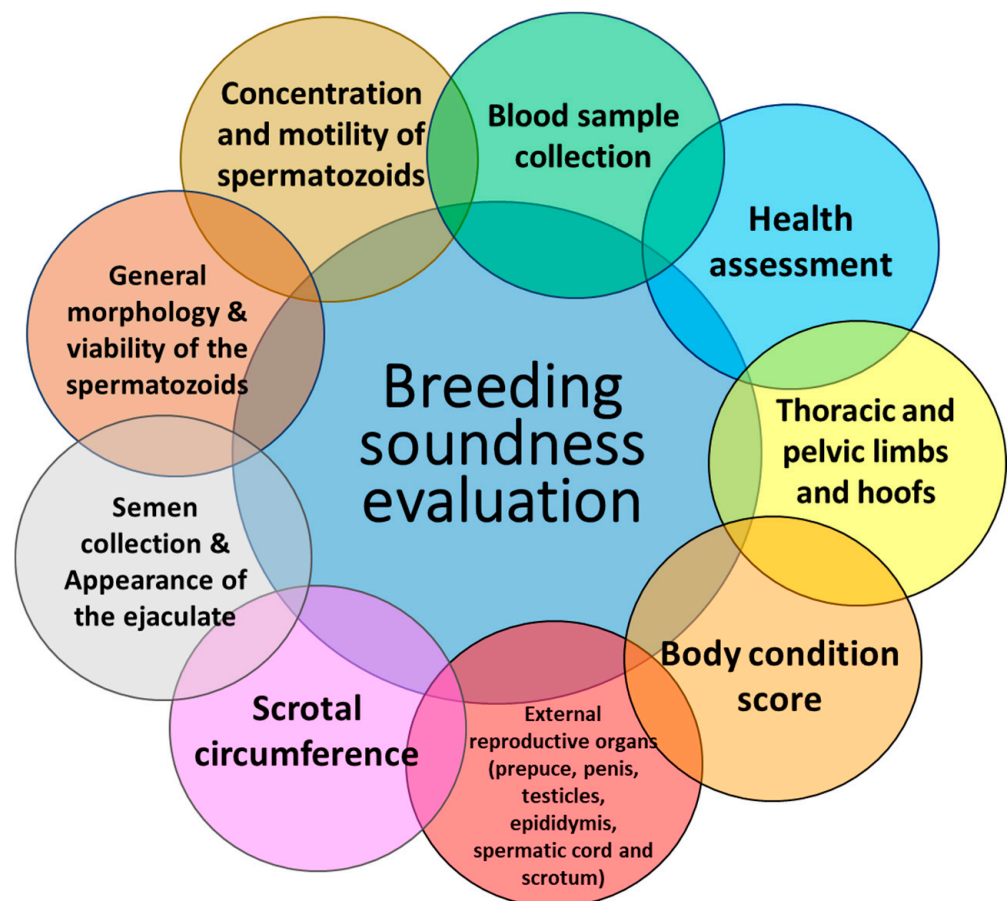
Breeding soundness evaluation

Concentration and motility of spermatozoids

Blood sample collection

Health assessment

Thoracic and pelvic limbs and hoofs

Body condition score

External reproductive organs (prepuce, penis, testicles, epididymis, spermatic cord and scrotum)

Scrotal circumference

Semen collection & Appearance of the ejaculate

General morphology & viability of the spermatozoids